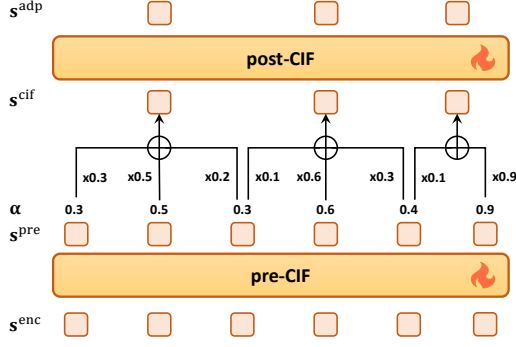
$\mathbf{s}^{\text{adp}}$

post-CIF

$\mathbf{s}^{\text{cif}}$

x0.3 x0.5 x0.2 x0.1 x0.6 x0.3 x0.1 x0.9

$\boldsymbol{\alpha}$ 0.3 0.5 0.3 0.6 0.4 0.9

$\mathbf{s}^{\text{pre}}$

pre-CIF

$\mathbf{s}^{\text{enc}}$